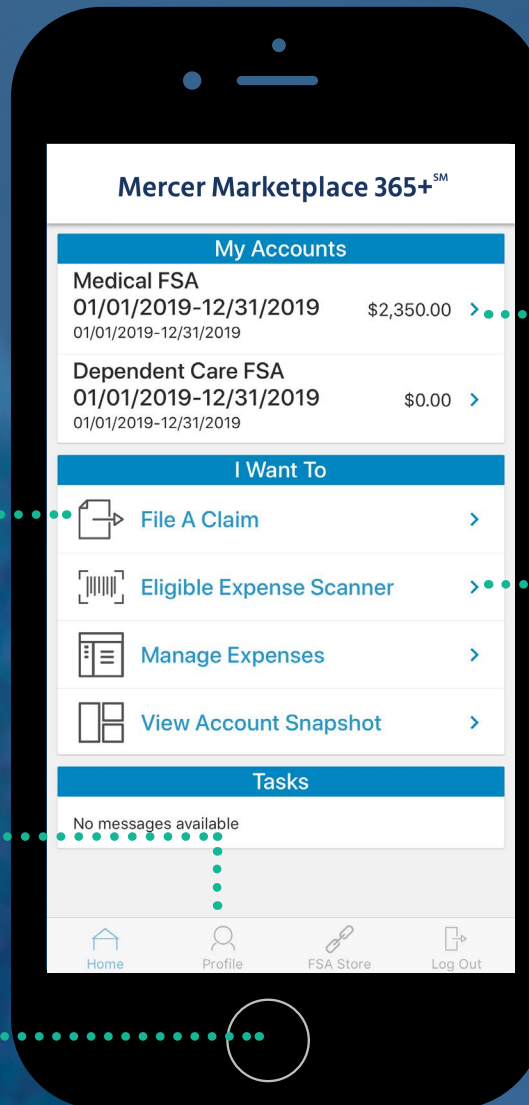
Mercer Marketplace 365+℠

My Accounts

Medical FSA
01/01/2019-12/31/2019
01/01/2019-12/31/2019
$2,350.00 >

Dependent Care FSA
01/01/2019-12/31/2019
01/01/2019-12/31/2019
$0.00 >

I Want To

File A Claim >

Eligible Expense Scanner >

Manage Expenses >

View Account Snapshot >

Tasks

No messages available

Home
Profile
FSA Store
Log Out